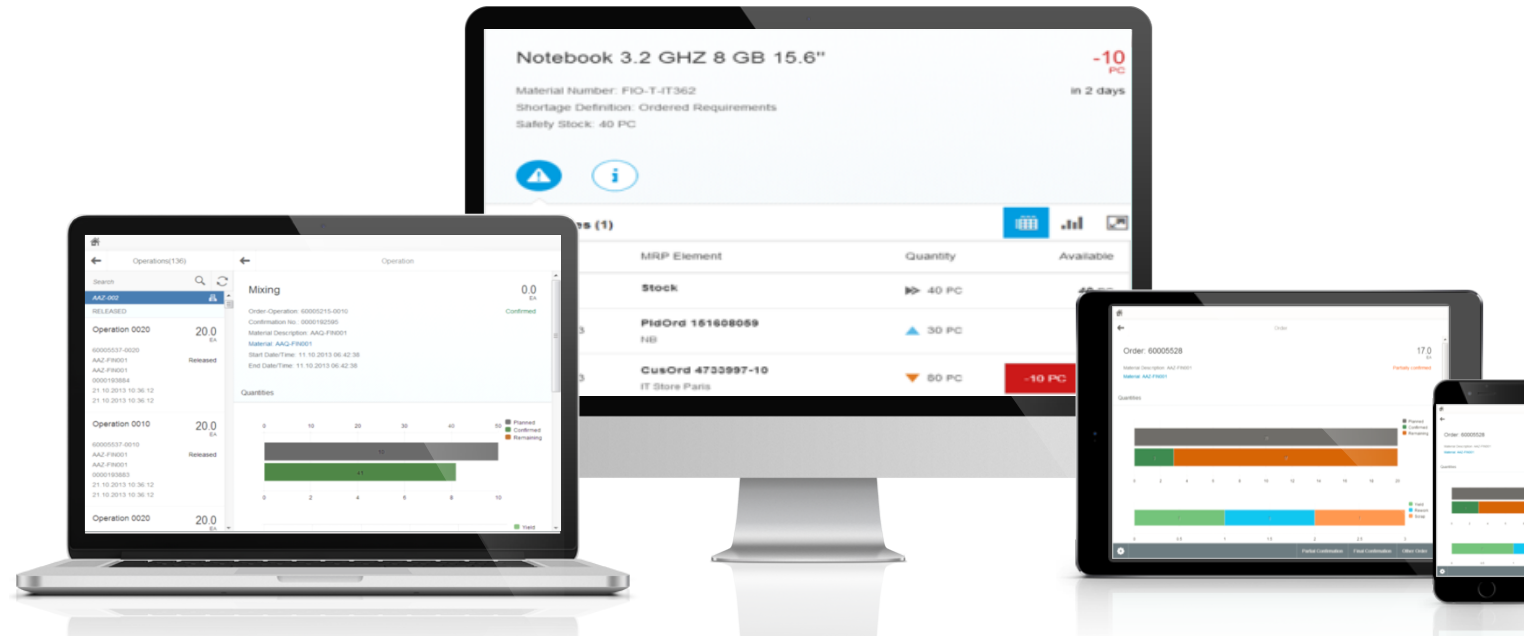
Notebook 3.2 GHZ 8 GB 15.6"

-10
PC

Material Number: FIO-T-IT362
Shortage Definition: Ordered Requirements
Safety Stock: 40 PC

in 2 days

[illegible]es (1)

MRP Element
Quantity
Available

Stock
40 PC

PldOrd 151608059
NB
30 PC

CusOrd 4733997-10
IT Store Paris
50 PC
-10 PC

Operations(136)
Search
AAZ-002
RELEASED

Operation 0020
20.0
EA
60005537-0020
AAZ-FIN001
AAZ-FIN001
0000193884
21.10.2013 10:36:12
21.10.2013 10:36:12
Released

Operation 0010
20.0
EA
60005537-0010
AAZ-FIN001
AAZ-FIN001
0000193883
21.10.2013 10:36:12
21.10.2013 10:36:12
Released

Operation 0020
20.0
EA

Operation

Mixing
0.0
EA
Order-Operation: 60005215-0010
Confirmation No.: 0000192590
Material Description: AAQ-FIN001
Material: AAQ-FIN001
Start Date/Time: 11.10.2013 06:42:38
End Date/Time: 11.10.2013 06:42:38
Confirmed

Quantities

0 10 20 30 40 50
Planned
Confirmed
Remaining
0 2 4 6 8 10
Yield

Order
Order: 60005528
17.0
EA
Material Description: AAZ-FIN001
Material: AAZ-FIN001
Partially confirmed
Quantities
Planned
Confirmed
Remaining
Yield
Rework
Scrap
Partial Confirmation
Final Confirmation
Other Order

Order: 60005528